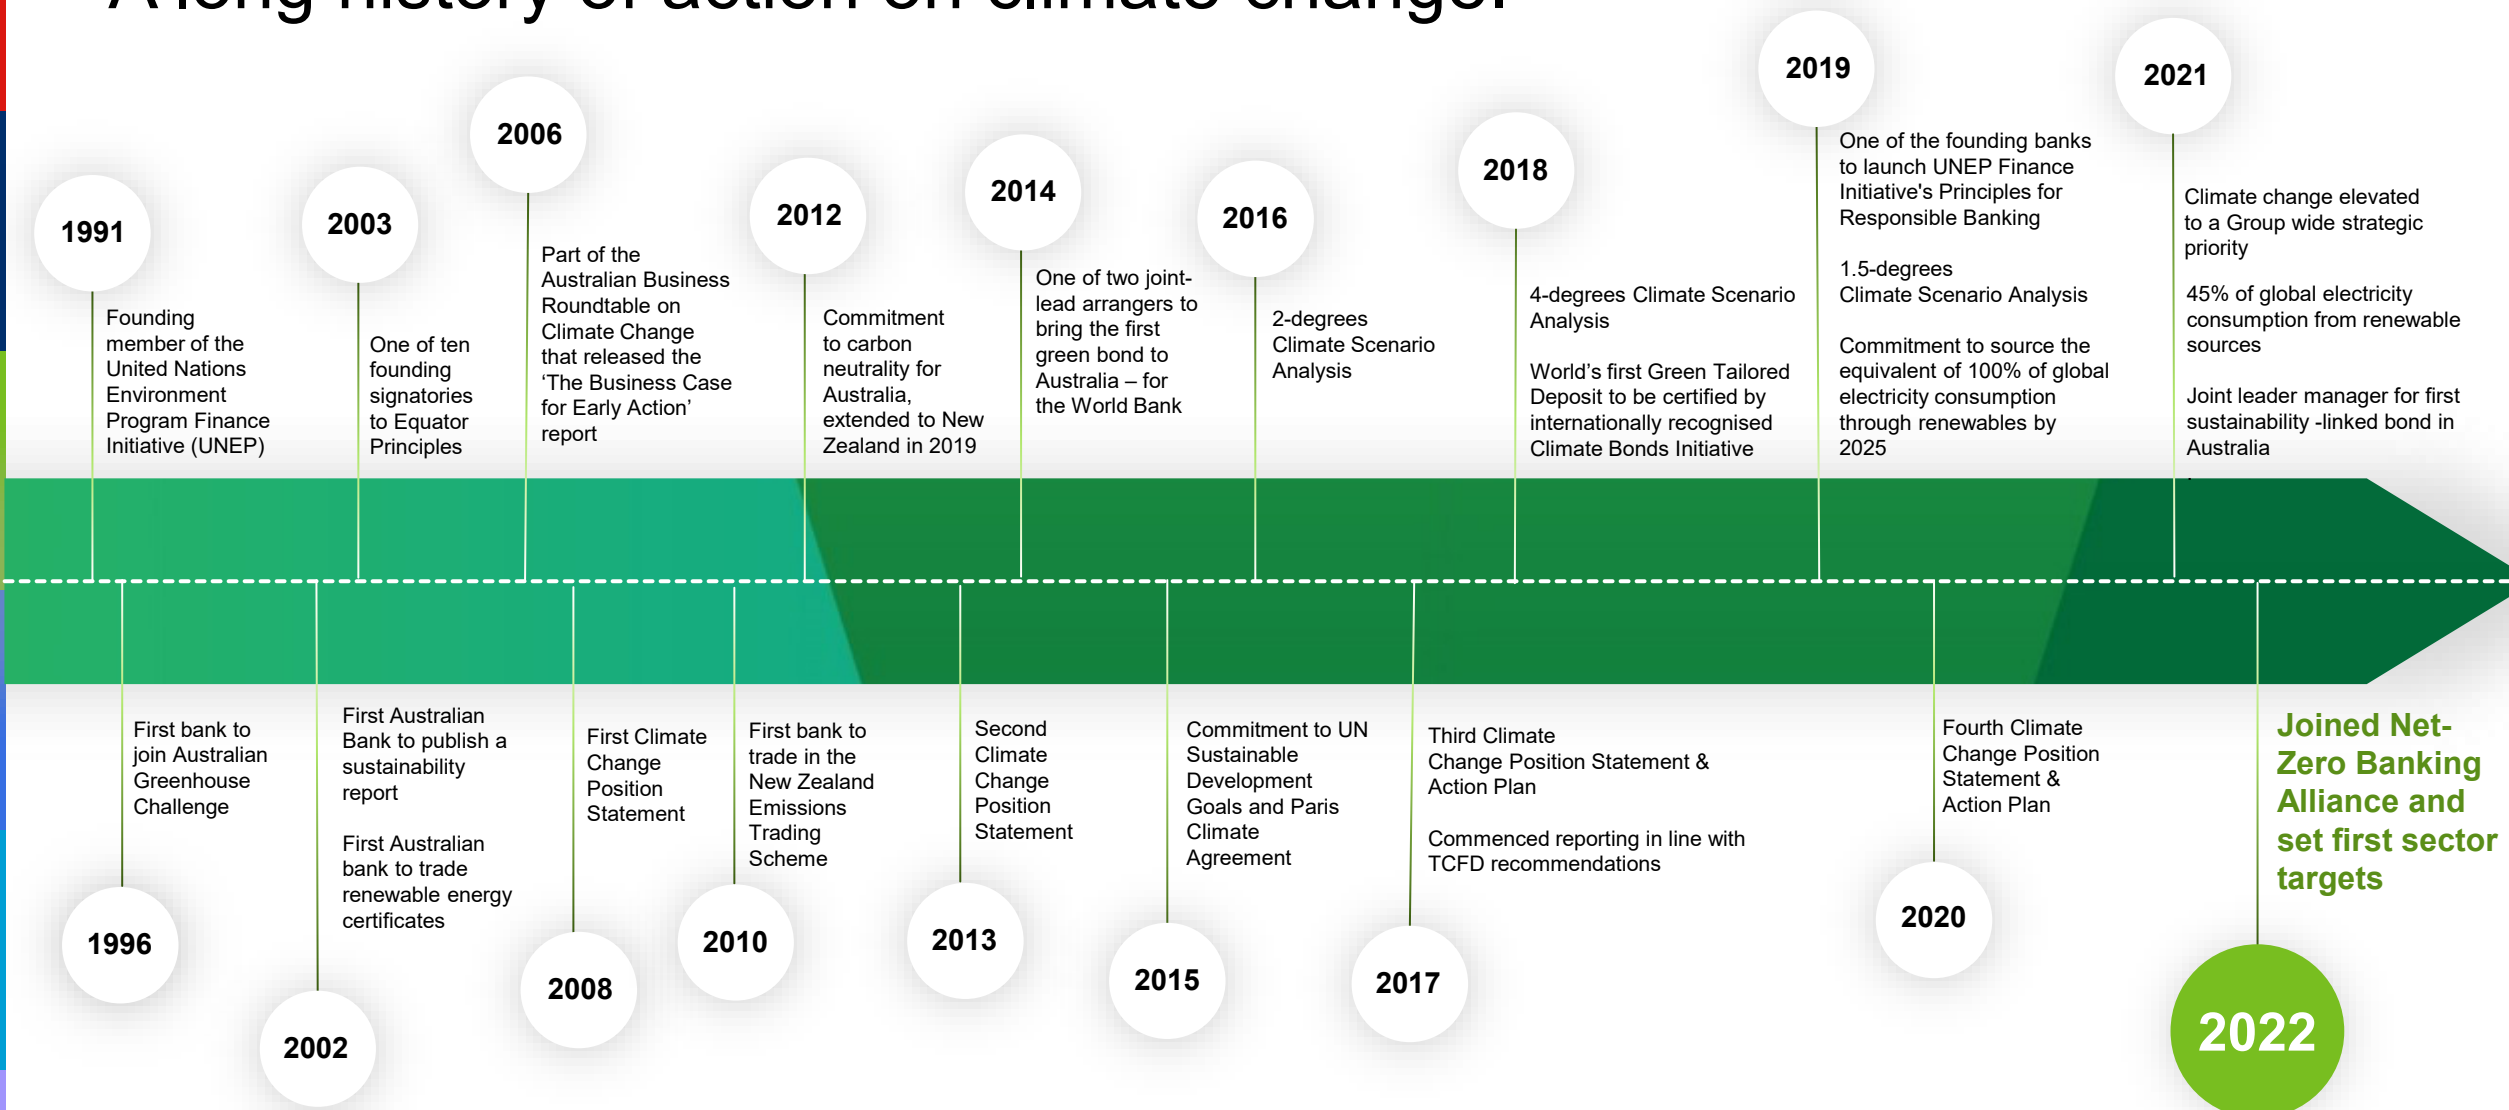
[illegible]

1991
Founding member of the United Nations Environment Program Finance Initiative (UNEP)

2003
One of ten founding signatories to Equator Principles

2006
Part of the Australian Business Roundtable on Climate Change that released the 'The Business Case for Early Action' report

2012
Commitment to carbon neutrality for Australia, extended to New Zealand in 2019

2014
One of two joint-lead arrangers to bring the first green bond to Australia – for the World Bank

2016
2-degrees Climate Scenario Analysis

2018
4-degrees Climate Scenario Analysis

World's first Green Tailored Deposit to be certified by internationally recognised Climate Bonds Initiative

2019
One of the founding banks to launch UNEP Finance Initiative's Principles for Responsible Banking

1.5-degrees Climate Scenario Analysis

Commitment to source the equivalent of 100% of global electricity consumption through renewables by 2025

2021
Climate change elevated to a Group wide strategic priority

45% of global electricity consumption from renewable sources

Joint leader manager for first sustainability -linked bond in Australia

First bank to join Australian Greenhouse Challenge
1996

First Australian Bank to publish a sustainability report

First Australian bank to trade renewable energy certificates
2002

First Climate Change Position Statement
2008

First bank to trade in the New Zealand Emissions Trading Scheme
2010

Second Climate Change Position Statement
2013

Commitment to UN Sustainable Development Goals and Paris Climate Agreement
2015

Third Climate Change Position Statement & Action Plan

Commenced reporting in line with TCFD recommendations
2017

Fourth Climate Change Position Statement & Action Plan
2020

Joined Net-Zero Banking Alliance and set first sector targets
2022